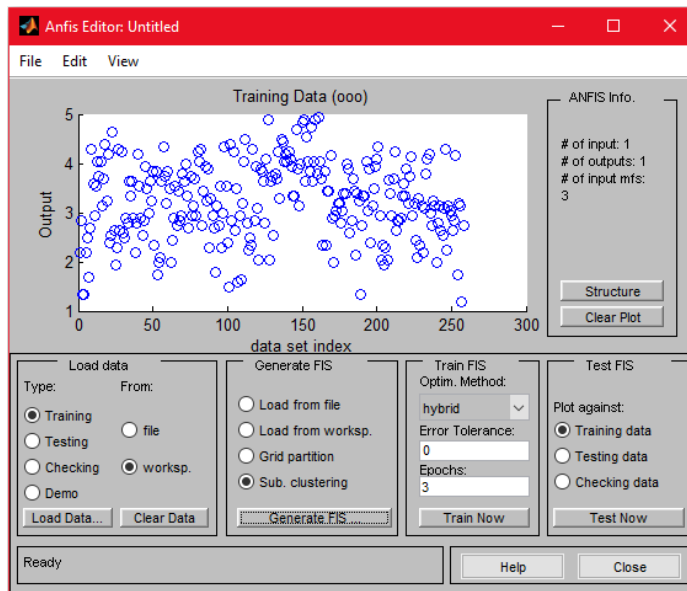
Anfis Editor: Untitled

File Edit View

Training Data (ooo)

Output

5
4
3
2
1

0 50 100 150 200 250 300

data set index

ANFIS Info.

# of input: 1
# of outputs: 1
# of input mfs:
3

Structure
Clear Plot

Load data
Type:
Training
Testing
Checking
Demo
From:
file
worksp.
Load Data...
Clear Data

Generate FIS
Load from file
Load from worksp.
Grid partition
Sub. clustering
Generate FIS ...

Train FIS
Optim. Method:
hybrid
Error Tolerance:
0
Epochs:
3
Train Now

Test FIS
Plot against:
Training data
Testing data
Checking data
Test Now

Ready

Help
Close